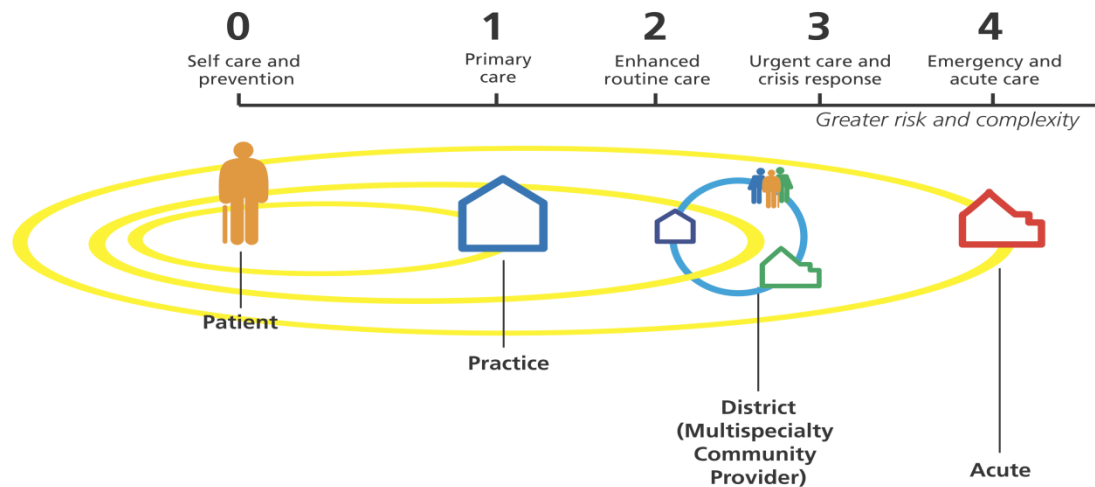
0
Self care and prevention

1
Primary care

2
Enhanced routine care

3
Urgent care and crisis response

4
Emergency and acute care

Greater risk and complexity

Patient

Practice

District (Multispecialty Community Provider)

Acute